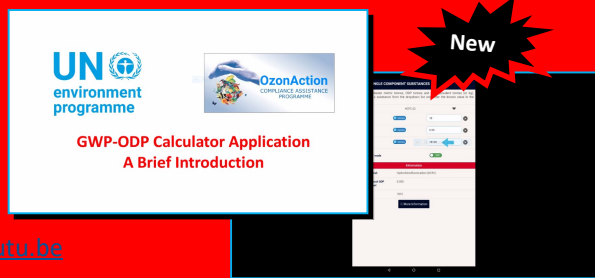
UN environment programme

OzonAction
COMPLIANCE ASSISTANCE PROGRAMME

GWP-ODP Calculator Application
A Brief Introduction

New

NGLE COMPONENT SUBSTANCES

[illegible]

HCFC-22

Information

0.055

More Information

utu.be